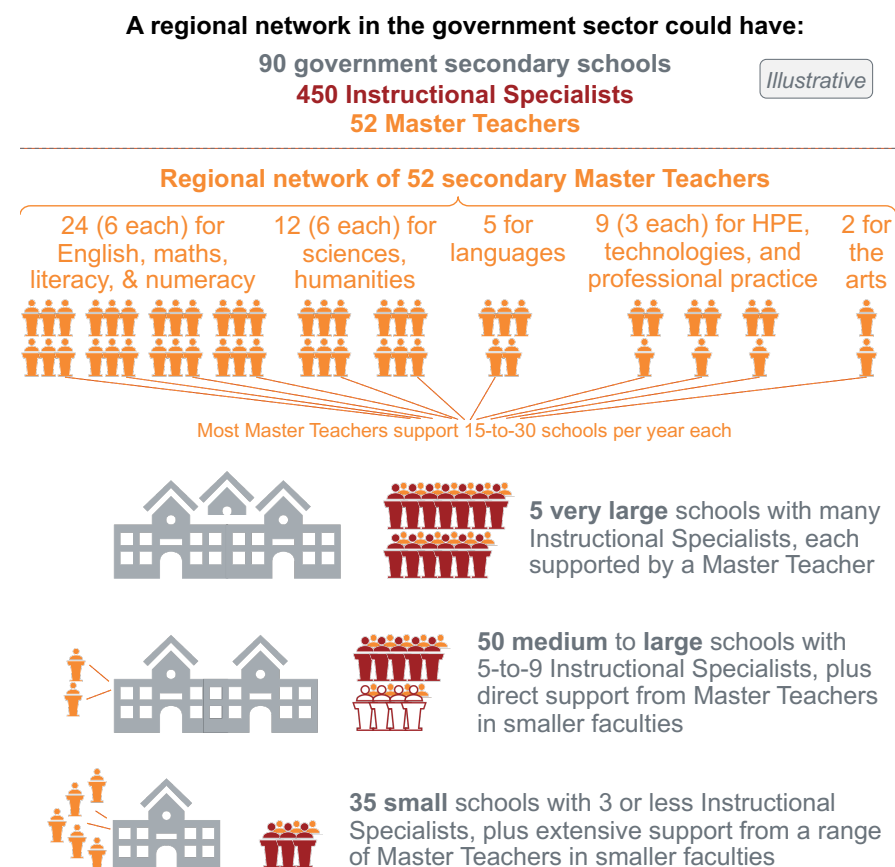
A regional network in the government sector could have:

90 government secondary schools
450 Instructional Specialists
52 Master Teachers

Illustrative

Regional network of 52 secondary Master Teachers

24 (6 each) for English, maths, literacy, & numeracy

12 (6 each) for sciences, humanities

5 for languages

9 (3 each) for HPE, technologies, and professional practice

2 for the arts

Most Master Teachers support 15-to-30 schools per year each

5 very large schools with many Instructional Specialists, each supported by a Master Teacher

50 medium to large schools with 5-to-9 Instructional Specialists, plus direct support from Master Teachers in smaller faculties

35 small schools with 3 or less Instructional Specialists, plus extensive support from a range of Master Teachers in smaller faculties